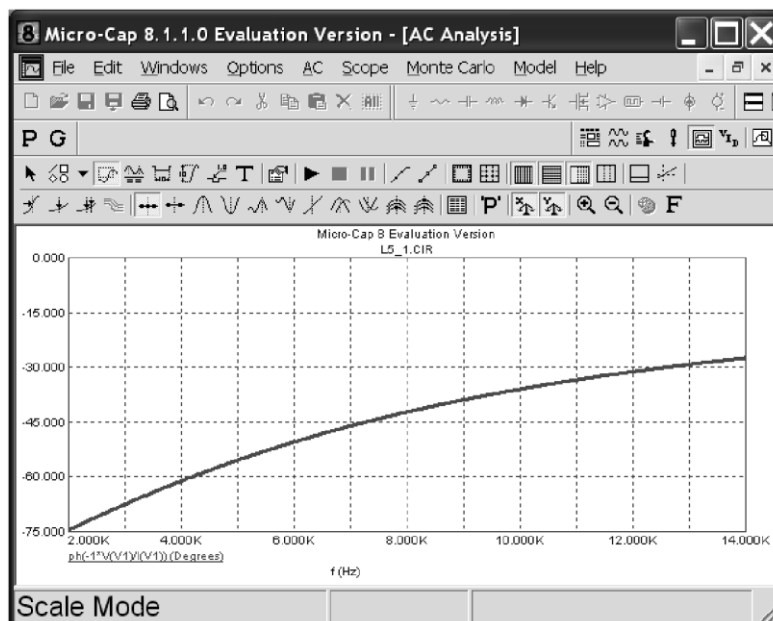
Micro-Cap 8.1.1.0 Evaluation Version - [AC Analysis]

File Edit Windows Options AC Scope Monte Carlo Model Help

P G

F

Micro-Cap 8 Evaluation Version
L5_1.CIR

0.000
-15.000
-30.000
-45.000
-60.000
-75.000

2.000K 4.000K 6.000K 8.000K 10.000K 12.000K 14.000K

ph(-1*V(V1)/I(V1)) (Degrees)

f (Hz)

Scale Mode